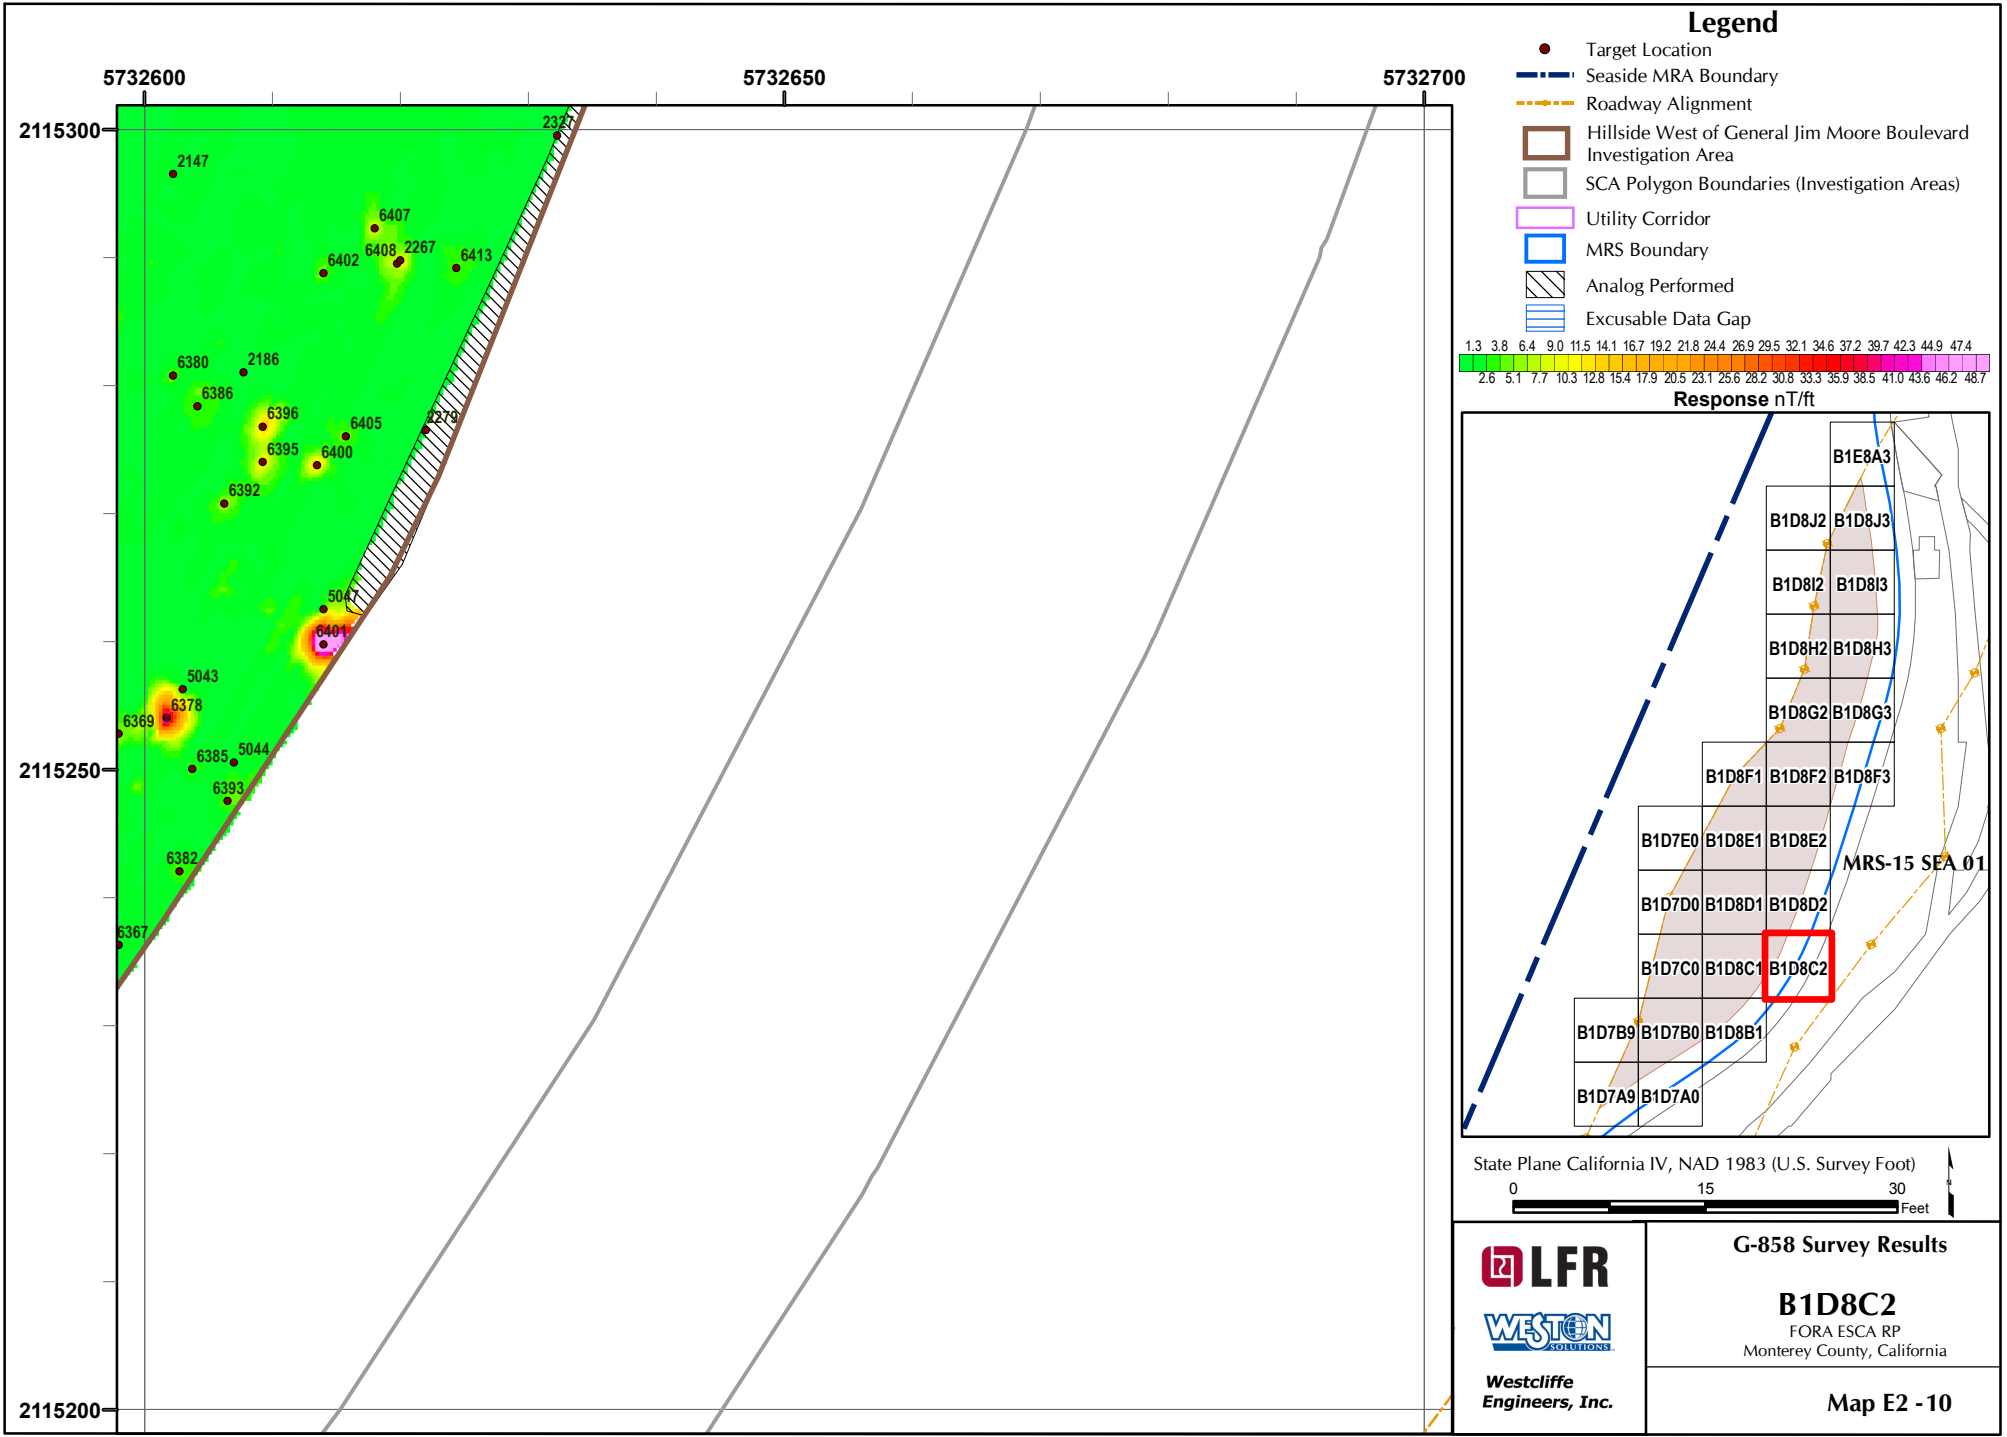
5732600
5732650
5732700
2115300
2115250
2115200

2147
2327
6407
6408
2267
6402
6413
6380
2186
6386
6396
6405
2279
6395
6400
6392
5047
6401
5043
6378
6369
5044
6385
6393
6382
6367

Legend
Target Location
Seaside MRA Boundary
Roadway Alignment
Hillside West of General Jim Moore Boulevard Investigation Area
SCA Polygon Boundaries (Investigation Areas)
Utility Corridor
MRS Boundary
Analog Performed
Excusable Data Gap

1.3 3.8 6.4 9.0 11.5 14.1 16.7 19.2 21.8 24.4 26.9 29.5 32.1 34.6 37.2 39.7 42.3 44.9 47.4
2.6 5.1 7.7 10.3 12.8 15.4 17.9 20.5 23.1 25.6 28.2 30.8 33.3 35.9 38.5 41.0 43.6 46.2 48.7
Response nT/ft

B1E8A3
B1D8J2 B1D8J3
B1D8I2 B1D8I3
B1D8H2 B1D8H3
B1D8G2 B1D8G3
B1D8F1 B1D8F2 B1D8F3
B1D7E0 B1D8E1 B1D8E2
MRS-15 SEA 01
B1D7D0 B1D8D1 B1D8D2
B1D7C0 B1D8C1 B1D8C2
B1D7B9 B1D7B0 B1D8B1
B1D7A9 B1D7A0

State Plane California IV, NAD 1983 (U.S. Survey Foot)
0 15 30
Feet

LFR
WESTON SOLUTIONS
Westcliffe Engineers, Inc.

G-858 Survey Results
B1D8C2
FORA ESCA RP
Monterey County, California
Map E2 -10